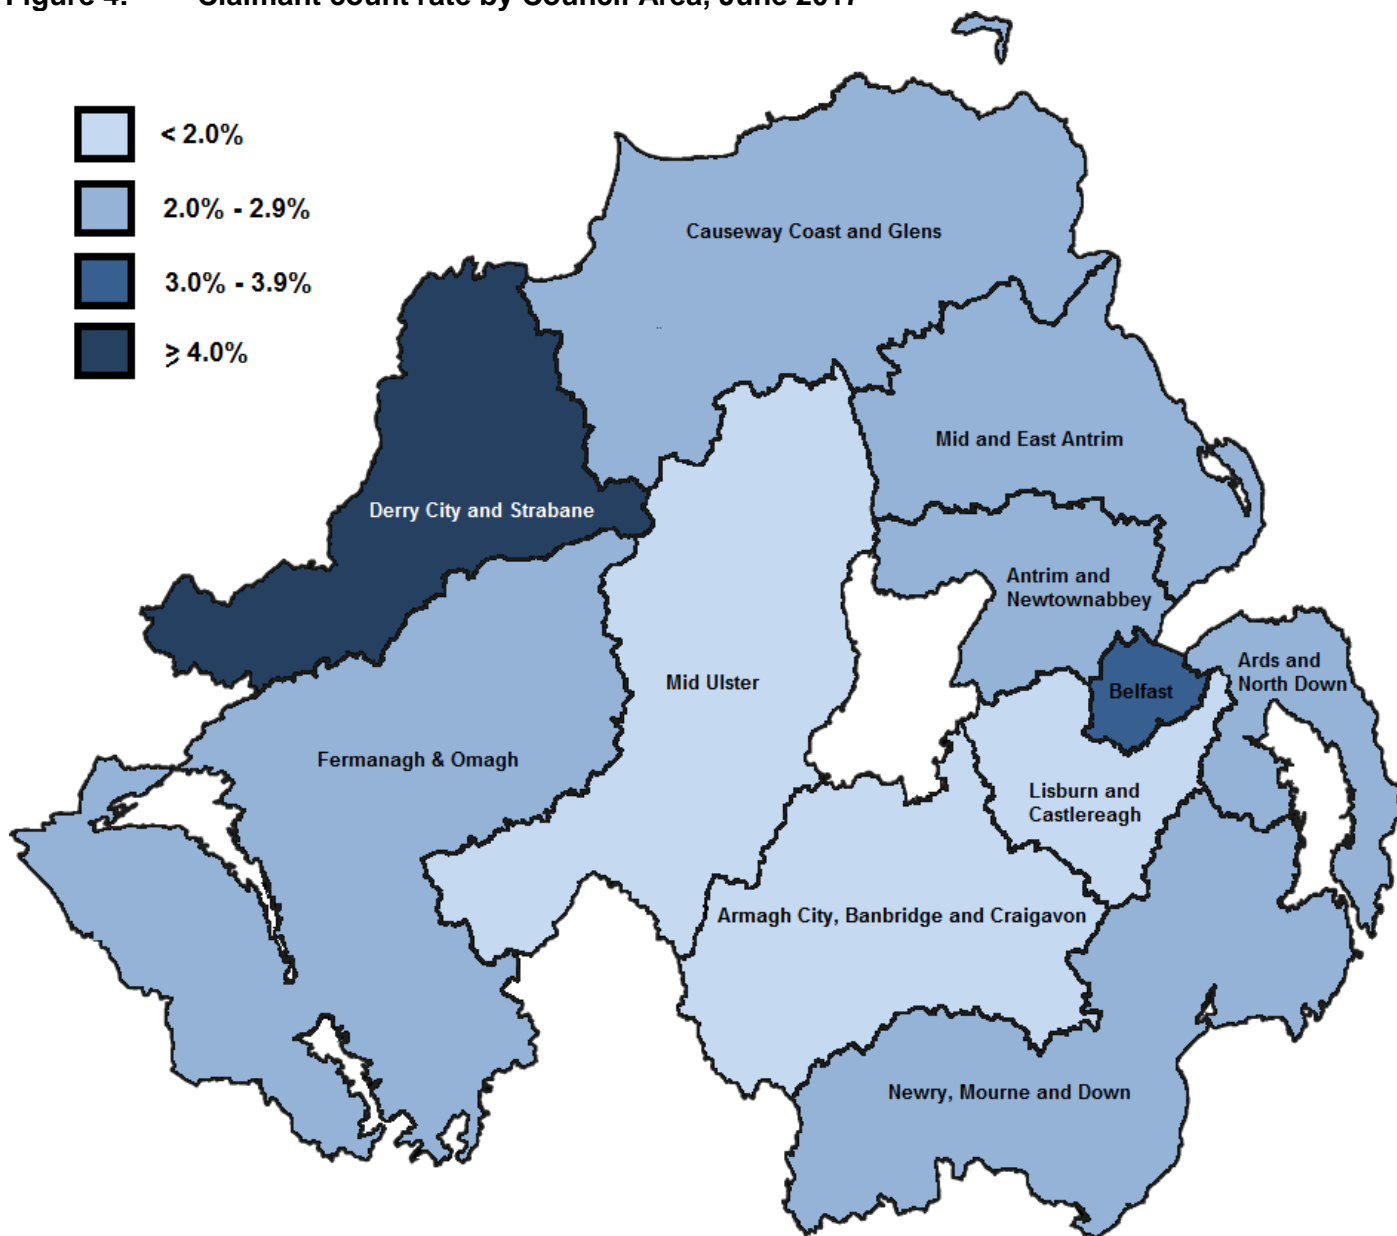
Figure 4: Claimant count rate by Council Area, June 2017

< 2.0%

2.0% - 2.9%

3.0% - 3.9%

$\geq$ 4.0%

Causeway Coast and Glens

Mid and East Antrim

Derry City and Strabane

Antrim and Newtownabbey

Ards and North Down

Belfast

Mid Ulster

Fermanagh & Omagh

Lisburn and Castlereagh

Armagh City, Banbridge and Craigavon

Newry, Mourne and Down